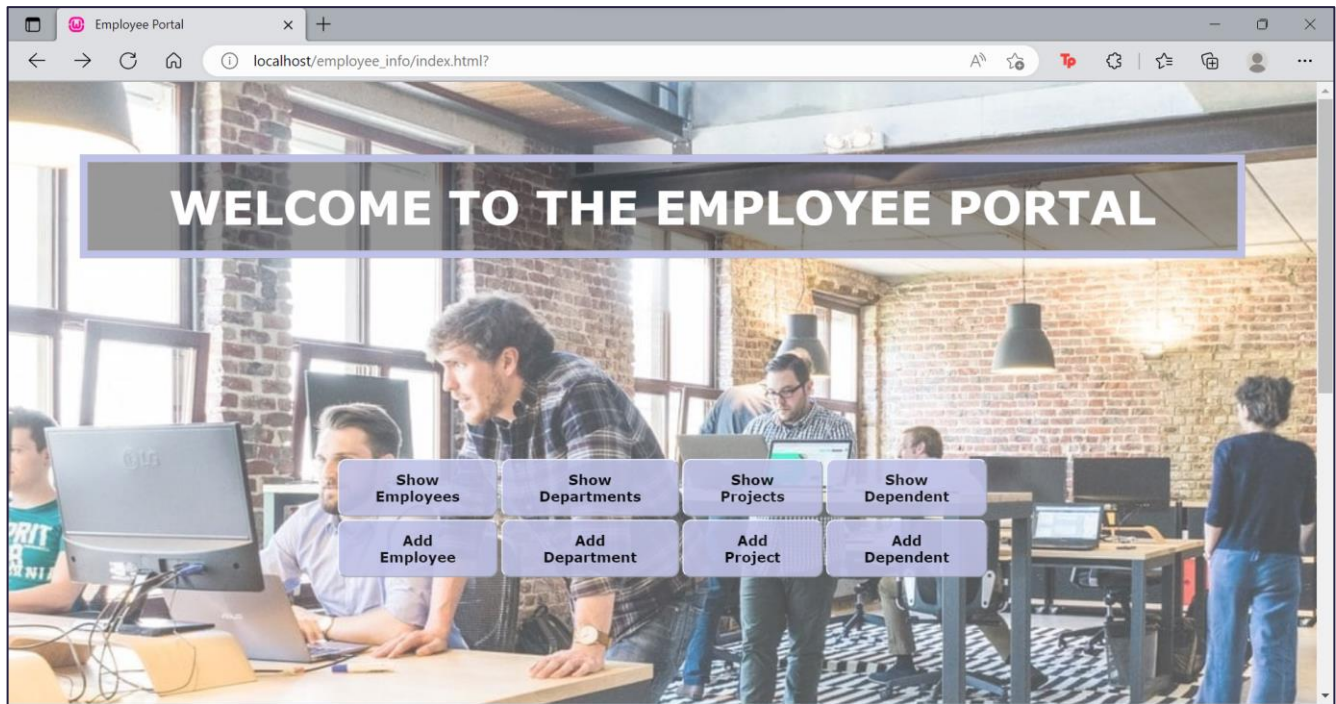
Employee Portal

localhost/employee_info/index.html?

Tp

WELCOME TO THE EMPLOYEE PORTAL

Show Employees
Show Departments
Show Projects
Show Dependent

Add Employee
Add Department
Add Project
Add Dependent